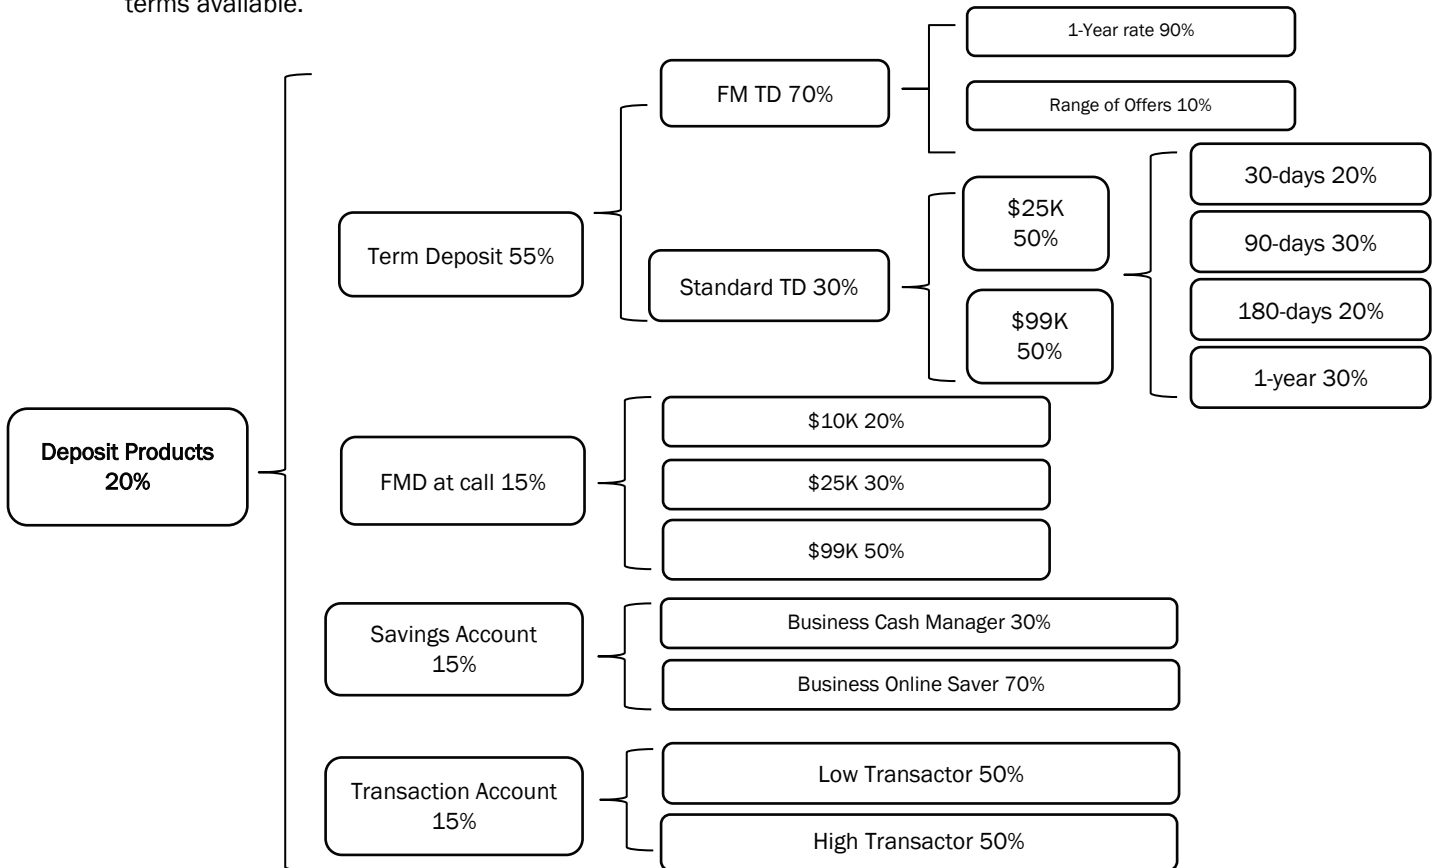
terms available.

Deposit Products 20%

Term Deposit 55%

FM TD 70%

1-Year rate 90%

Range of Offers 10%

Standard TD 30%

$25K 50%

$99K 50%

30-days 20%

90-days 30%

180-days 20%

1-year 30%

FMD at call 15%

$10K 20%

$25K 30%

$99K 50%

Savings Account 15%

Business Cash Manager 30%

Business Online Saver 70%

Transaction Account 15%

Low Transactor 50%

High Transactor 50%